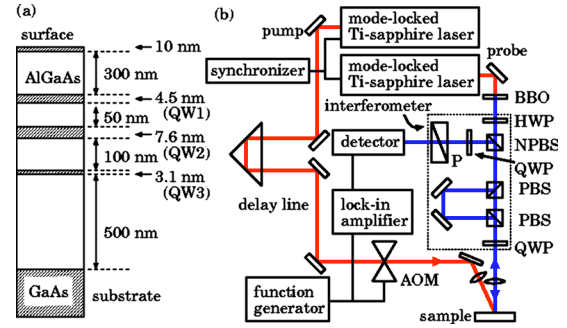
(a)

surface

AlGaAs

GaAs

substrate

10 nm

300 nm

4.5 nm (QW1)

50 nm

7.6 nm (QW2)

100 nm

3.1 nm (QW3)

500 nm

(b)

pump

mode-locked Ti-sapphire laser

synchronizer

mode-locked Ti-sapphire laser

probe

BBO

interferometer

HWP

NPBS

P

QWP

detector

delay line

PBS

PBS

lock-in amplifier

QWP

AOM

function generator

sample